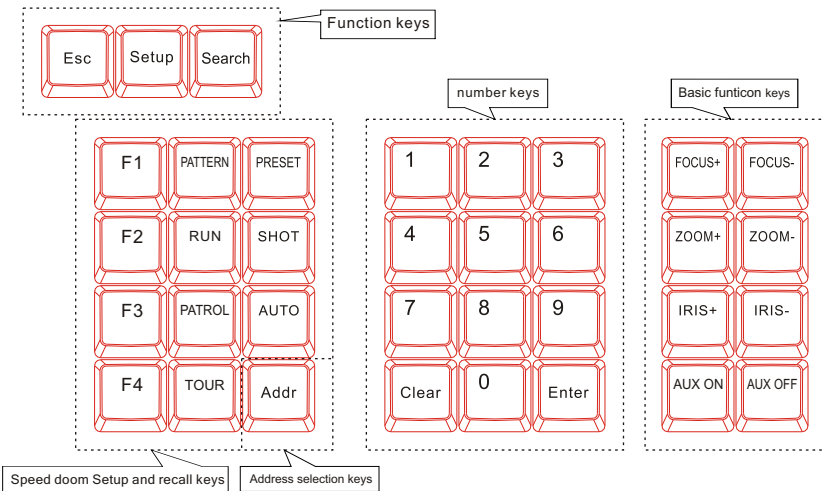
Function keys

Esc
Setup
Search

number keys

Basic funticon keys

F1
PATTERN
PRESET
F2
RUN
SHOT
F3
PATROL
AUTO
F4
TOUR
Addr

1
2
3
4
5
6
7
8
9
Clear
0
Enter

FOCUS+
FOCUS-
ZOOM+
ZOOM-
IRIS+
IRIS-
AUX ON
AUX OFF

Speed doom Setup and recall keys

Address selection keys